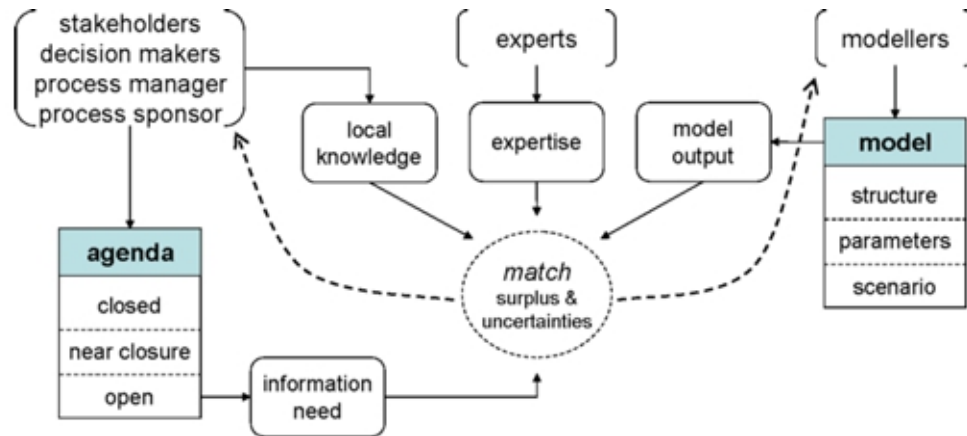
stakeholders
decision makers
process manager
process sponsor

experts

modellers

local knowledge

expertise

model output

model

structure

parameters

scenario

agenda

closed

near closure

open

match
surplus & uncertainties

information need